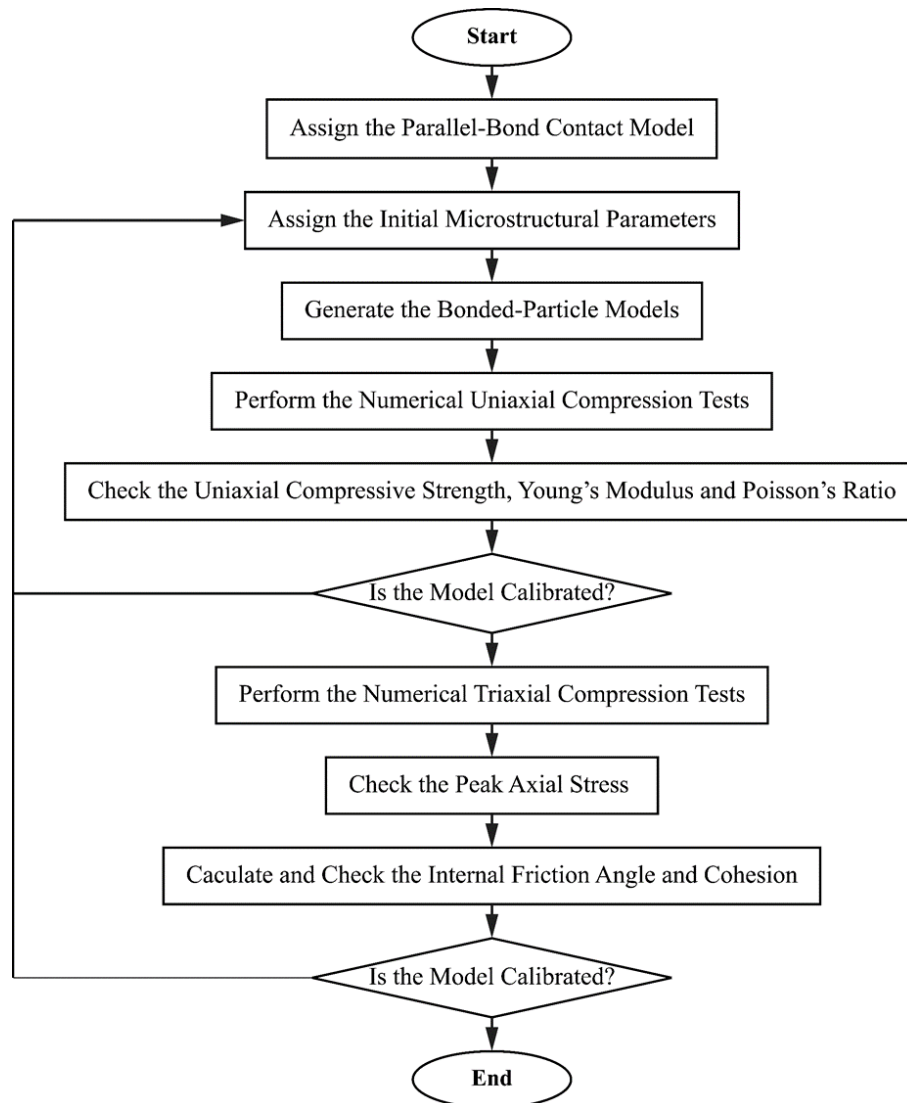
Start

Assign the Parallel-Bond Contact Model

Assign the Initial Microstructural Parameters

Generate the Bonded-Particle Models

Perform the Numerical Uniaxial Compression Tests

Check the Uniaxial Compressive Strength, Young's Modulus and Poisson's Ratio

Is the Model Calibrated?

Perform the Numerical Triaxial Compression Tests

Check the Peak Axial Stress

Caculate and Check the Internal Friction Angle and Cohesion

Is the Model Calibrated?

End